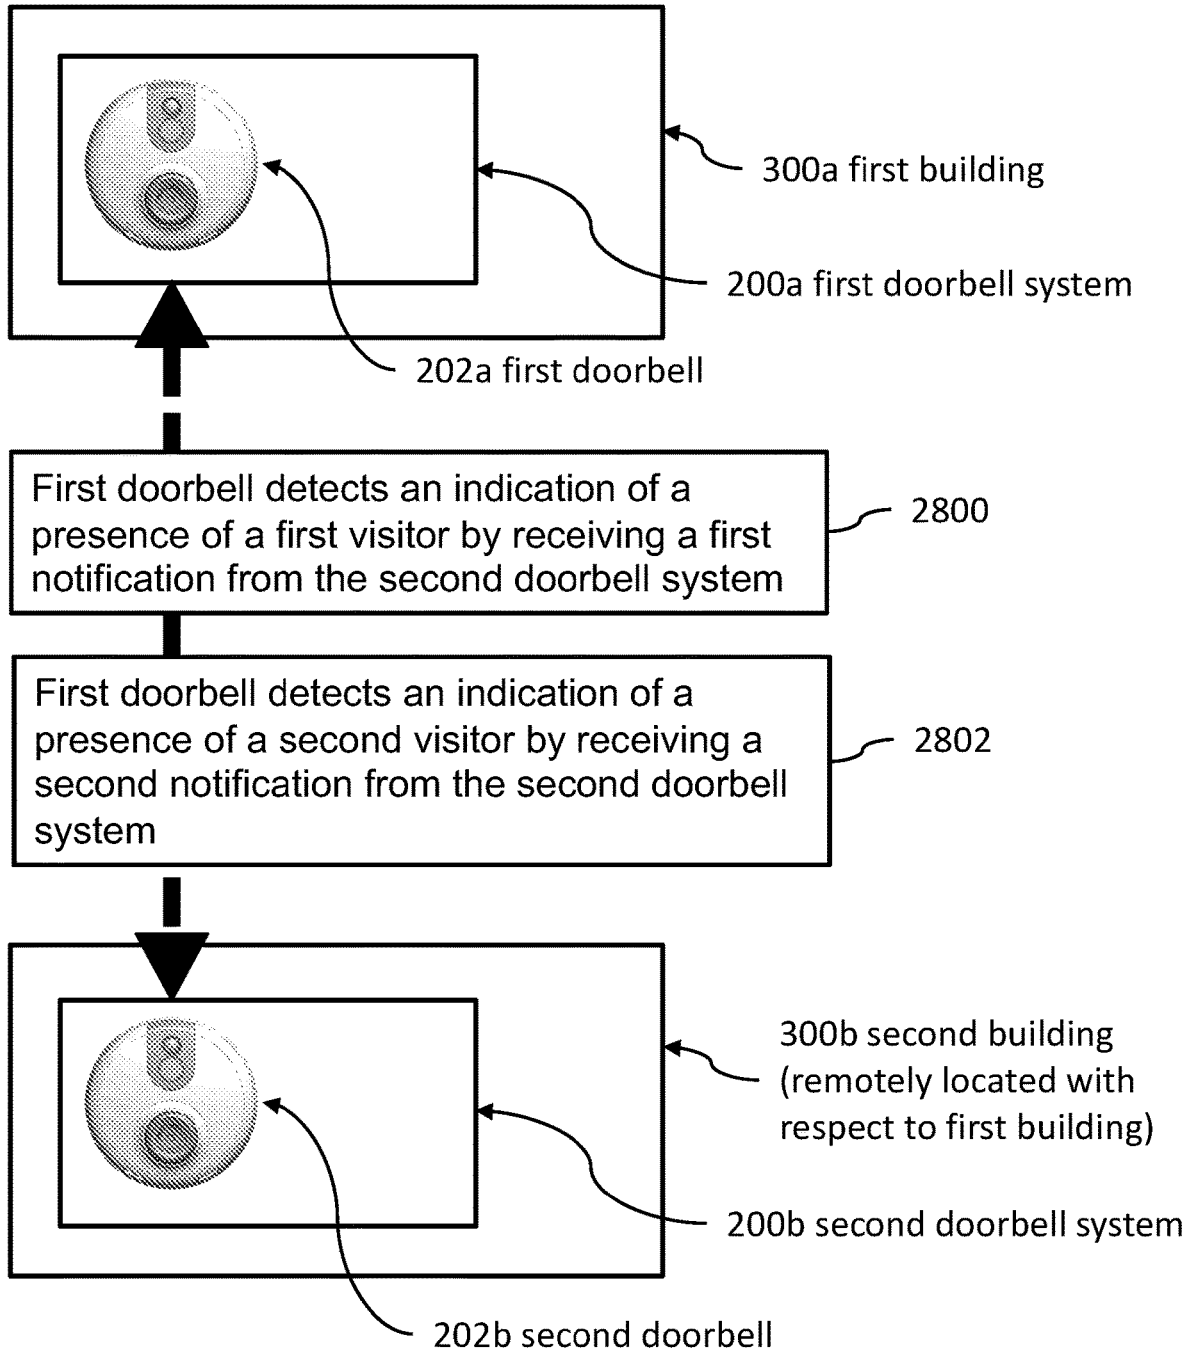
300a first building

200a first doorbell system

202a first doorbell

First doorbell detects an indication of a presence of a first visitor by receiving a first notification from the second doorbell system

2800

First doorbell detects an indication of a presence of a second visitor by receiving a second notification from the second doorbell system

2802

300b second building (remotely located with respect to first building)

200b second doorbell system

202b second doorbell